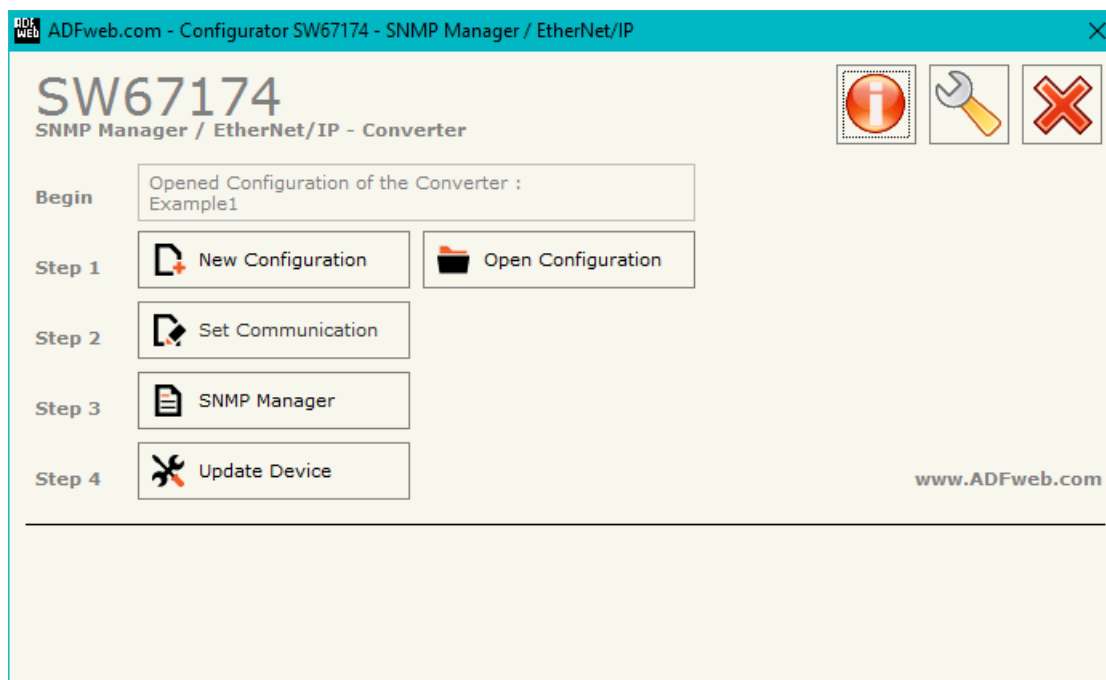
ADF web ADFweb.com - Configurator SW67174 - SNMP Manager / EtherNet/IP

SW67174
SNMP Manager / EtherNet/IP - Converter

Begin
Opened Configuration of the Converter :
Example1

Step 1
New Configuration
Open Configuration

Step 2
Set Communication

Step 3
SNMP Manager

Step 4
Update Device

www.ADFweb.com